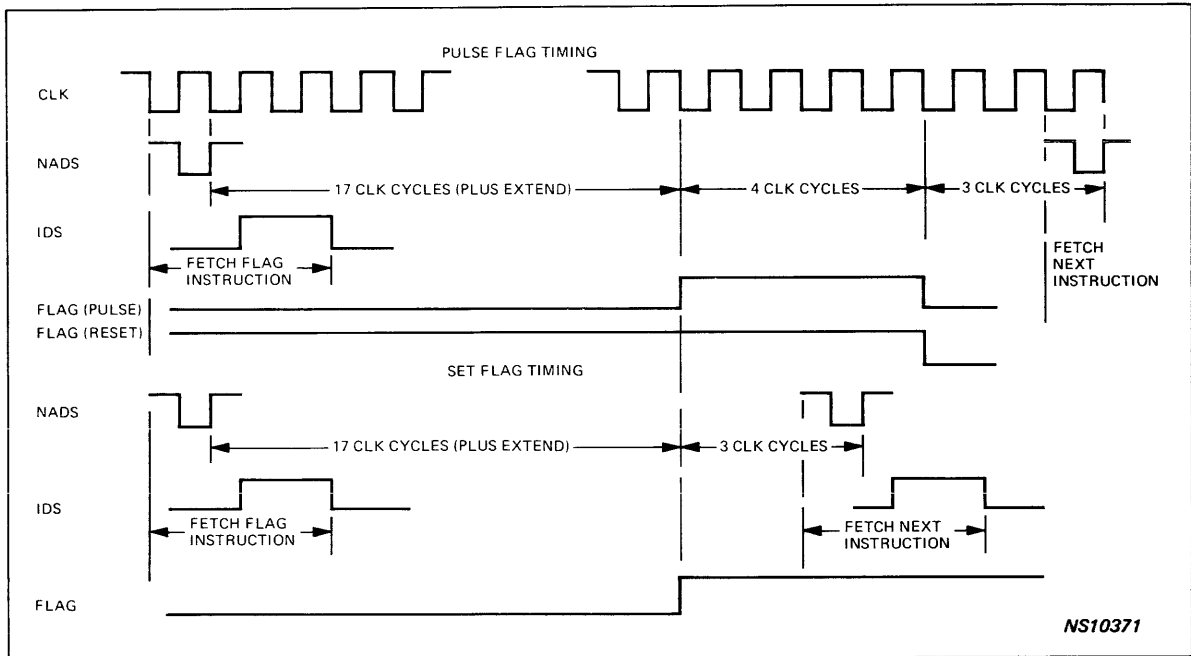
PULSE FLAG TIMING

CLK

NADS

17 CLK CYCLES (PLUS EXTEND)

4 CLK CYCLES

3 CLK CYCLES

IDS

FETCH FLAG INSTRUCTION

FETCH NEXT INSTRUCTION

FLAG (PULSE)

FLAG (RESET)

SET FLAG TIMING

NADS

17 CLK CYCLES (PLUS EXTEND)

3 CLK CYCLES

IDS

FETCH FLAG INSTRUCTION

FETCH NEXT INSTRUCTION

FLAG

NS10371